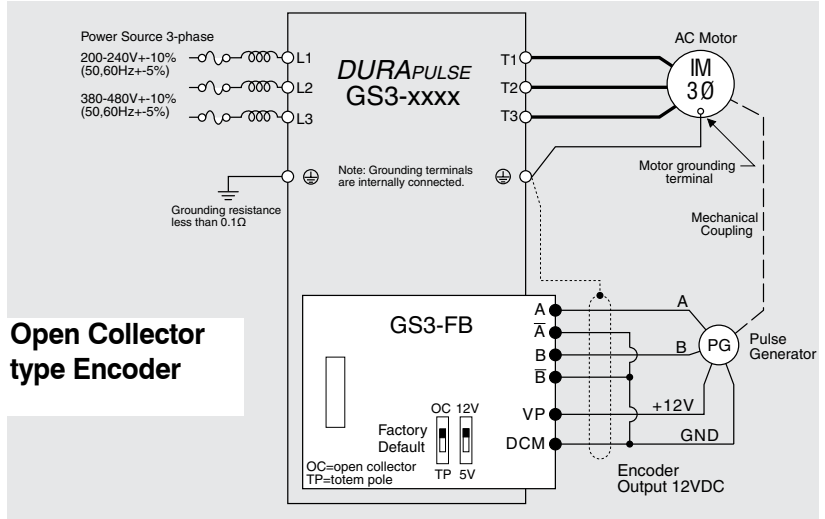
Power Source 3-phase

200-240V+-10% (50,60Hz+-5%)

380-480V+-10% (50,60Hz+-5%)

L1

L2

L3

DURAPULSE GS3-xxxx

T1

T2

T3

AC Motor

IM 3Ø

Note: Grounding terminals are internally connected.

Grounding resistance less than 0.1Ω

Motor grounding terminal

Mechanical Coupling

Open Collector type Encoder

GS3-FB

A

$\overline{A}$

B

$\overline{B}$

VP

DCM

A

B

PG

Pulse Generator

+12V

GND

OC 12V

Factory Default

TP 5V

OC=open collector
TP=totem pole

Encoder Output 12VDC